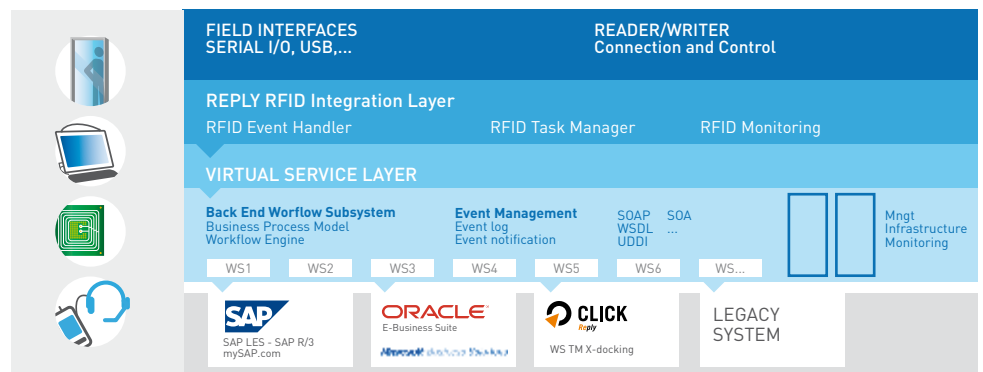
FIELD INTERFACES
SERIAL I/O, USB,...

READER/WRITER
Connection and Control

REPLY RFID Integration Layer

RFID Event Handler

RFID Task Manager

RFID Monitoring

VIRTUAL SERVICE LAYER

Back End Worflow Subsystem
Business Process Model
Workflow Engine

Event Management
Event log
Event notification

SOAP
WSDL
UDDI

SOA
...

Mngt
Infrastructure
Monitoring

WS1 WS2 WS3 WS4 WS5 WS6 WS...

SAP
SAP LES - SAP R/3
mySAP.com

ORACLE
E-Business Suite
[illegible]

CLICK
Reply
WS TM X-docking

LEGACY
SYSTEM